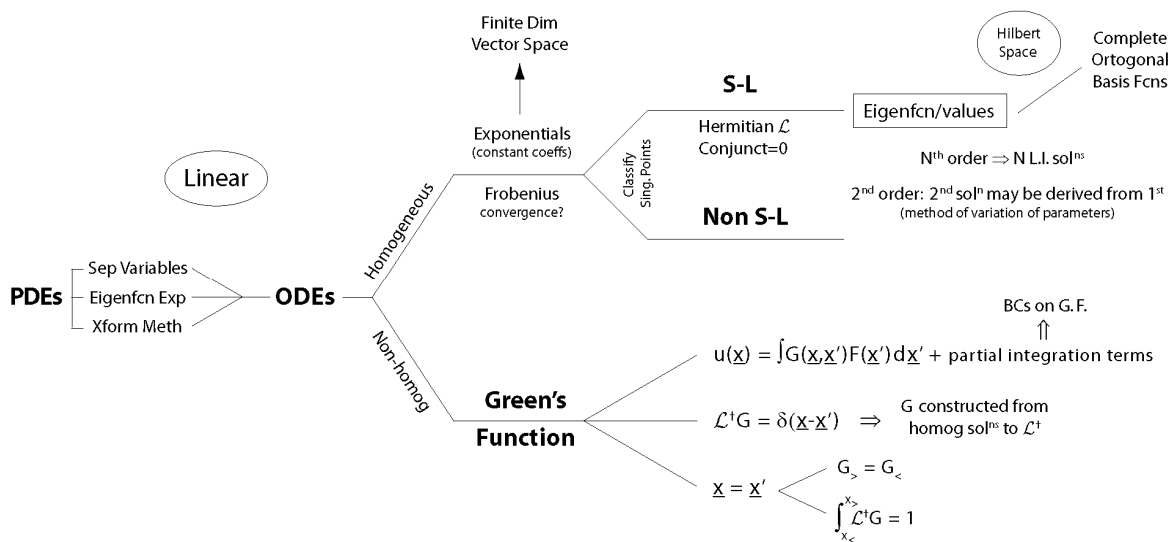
Finite Dim Vector Space

Hilbert Space

Complete Ortogonal Basis Fcns

S-L

Eigenfcn/values

Exponentials (constant coeffs)

Hermitian $\mathcal{L}$ Conjunct=0

Linear

Classify Sing. Points

$N^{th}$ order $\Rightarrow$ N L.I. $sol^{ns}$

Frobenius convergence?

$2^{nd}$ order: $2^{nd}$ $sol^{n}$ may be derived from $1^{st}$ (method of variation of parameters)

Homogeneous

Non S-L

PDEs

Sep Variables

Eigenfcn Exp

Xform Meth

ODEs

Non-homog

BCs on G.F.

$\Uparrow$

$u(\underline{x}) = \int G(\underline{x},\underline{x}')F(\underline{x}')d\underline{x}'$ + partial integration terms

Green's Function

$\mathcal{L}^{\dagger}G = \delta(\underline{x}-\underline{x}')$ $\Rightarrow$ G constructed from homog $sol^{ns}$ to $\mathcal{L}^{\dagger}$

$\underline{x} = \underline{x}'$

$G_{>} = G_{<}$

$\int_{x_<}^{x_>} \mathcal{L}^{\dagger}G = 1$